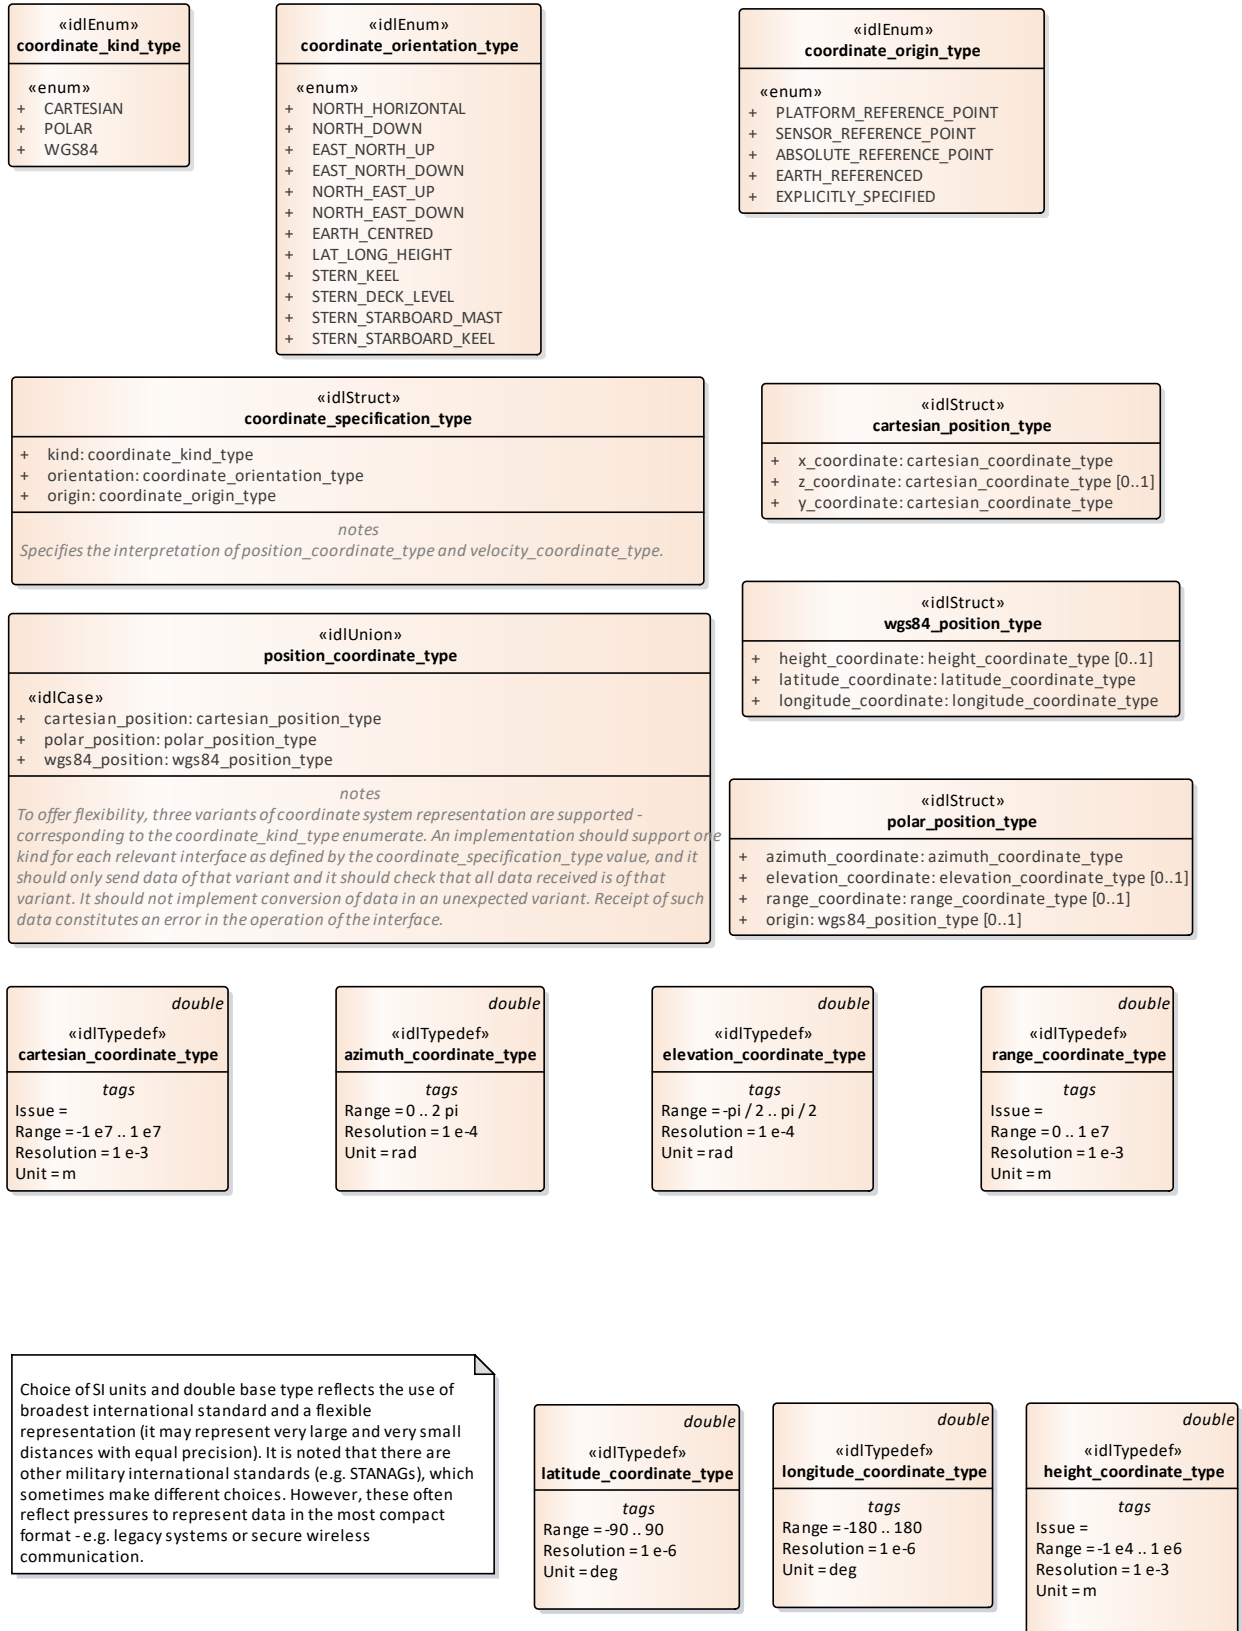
«idlEnum»
coordinate_kind_type

«enum»
+ CARTESIAN
+ POLAR
+ WGS84

«idlEnum»
coordinate_orientation_type

«enum»
+ NORTH_HORIZONTAL
+ NORTH_DOWN
+ EAST_NORTH_UP
+ EAST_NORTH_DOWN
+ NORTH_EAST_UP
+ NORTH_EAST_DOWN
+ EARTH_CENTRED
+ LAT_LONG_HEIGHT
+ STERN_KEEL
+ STERN_DECK_LEVEL
+ STERN_STARBOARD_MAST
+ STERN_STARBOARD_KEEL

«idlEnum»
coordinate_origin_type

«enum»
+ PLATFORM_REFERENCE_POINT
+ SENSOR_REFERENCE_POINT
+ ABSOLUTE_REFERENCE_POINT
+ EARTH_REFERENCED
+ EXPLICITLY_SPECIFIED

«idlStruct»
coordinate_specification_type

+ kind: coordinate_kind_type
+ orientation: coordinate_orientation_type
+ origin: coordinate_origin_type

notes
Specifies the interpretation of position_coordinate_type and velocity_coordinate_type.

«idlStruct»
cartesian_position_type

+ x_coordinate: cartesian_coordinate_type
+ z_coordinate: cartesian_coordinate_type [0..1]
+ y_coordinate: cartesian_coordinate_type

«idlUnion»
position_coordinate_type

«idlCase»
+ cartesian_position: cartesian_position_type
+ polar_position: polar_position_type
+ wgs84_position: wgs84_position_type

notes
To offer flexibility, three variants of coordinate system representation are supported - corresponding to the coordinate_kind_type enumerate. An implementation should support one kind for each relevant interface as defined by the coordinate_specification_type value, and it should only send data of that variant and it should check that all data received is of that variant. It should not implement conversion of data in an unexpected variant. Receipt of such data constitutes an error in the operation of the interface.

«idlStruct»
wgs84_position_type

+ height_coordinate: height_coordinate_type [0..1]
+ latitude_coordinate: latitude_coordinate_type
+ longitude_coordinate: longitude_coordinate_type

«idlStruct»
polar_position_type

+ azimuth_coordinate: azimuth_coordinate_type
+ elevation_coordinate: elevation_coordinate_type [0..1]
+ range_coordinate: range_coordinate_type [0..1]
+ origin: wgs84_position_type [0..1]

double
«idlTypedef»
cartesian_coordinate_type
tags
Issue =
Range = -1 e7 .. 1 e7
Resolution = 1 e-3
Unit = m

double
«idlTypedef»
azimuth_coordinate_type
tags
Range = 0 .. 2 pi
Resolution = 1 e-4
Unit = rad

double
«idlTypedef»
elevation_coordinate_type
tags
Range = -pi / 2 .. pi / 2
Resolution = 1 e-4
Unit = rad

double
«idlTypedef»
range_coordinate_type
tags
Issue =
Range = 0 .. 1 e7
Resolution = 1 e-3
Unit = m

Choice of SI units and double base type reflects the use of broadest international standard and a flexible representation (it may represent very large and very small distances with equal precision). It is noted that there are other military international standards (e.g. STANAGs), which sometimes make different choices. However, these often reflect pressures to represent data in the most compact format - e.g. legacy systems or secure wireless communication.

double
«idlTypedef»
latitude_coordinate_type
tags
Range = -90 .. 90
Resolution = 1 e-6
Unit = deg

double
«idlTypedef»
longitude_coordinate_type
tags
Range = -180 .. 180
Resolution = 1 e-6
Unit = deg

double
«idlTypedef»
height_coordinate_type
tags
Issue =
Range = -1 e4 .. 1 e6
Resolution = 1 e-3
Unit = m